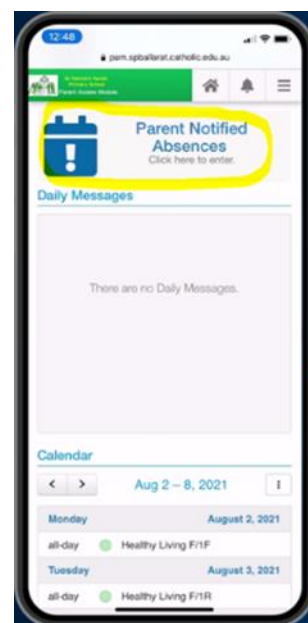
12:48

pam.spbailarat.catholic.edu.au

St Patrick's Parish Primary School
Parent Access Module

Parent Notified Absences
Click here to enter.

Daily Messages

There are no Daily Messages.

Calendar

< >

Aug 2 – 8, 2021

⋮

| Monday | | August 2, 2021 |
|---|---|---|
| all-day | | Healthy Living F/1F |
| Tuesday | | August 3, 2021 |
| all-day | | Healthy Living F/1R |